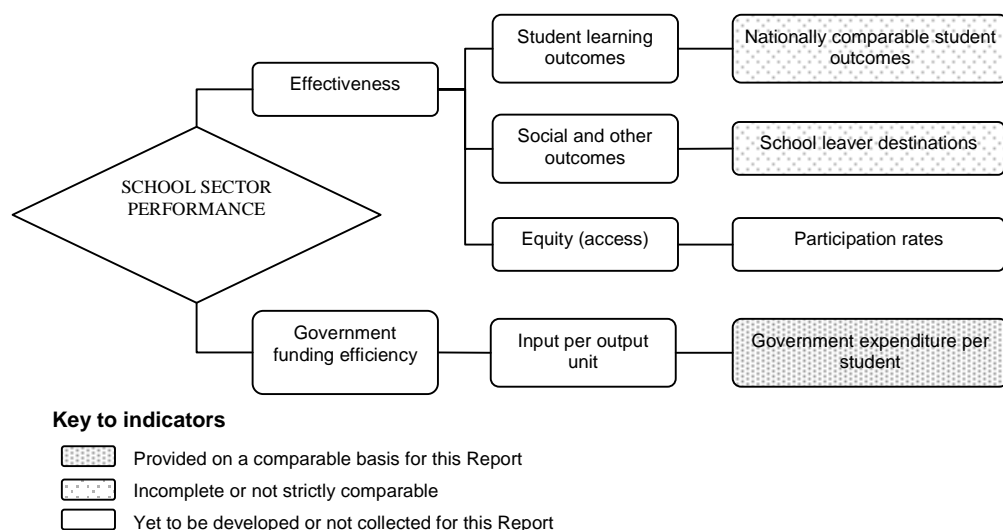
SCHOOL SECTOR PERFORMANCE

Effectiveness

Student learning outcomes

Nationally comparable student outcomes

Social and other outcomes

School leaver destinations

Equity (access)

Participation rates

Government funding efficiency

Input per output unit

Government expenditure per student

**Key to indicators**

Provided on a comparable basis for this Report

Incomplete or not strictly comparable

Yet to be developed or not collected for this Report